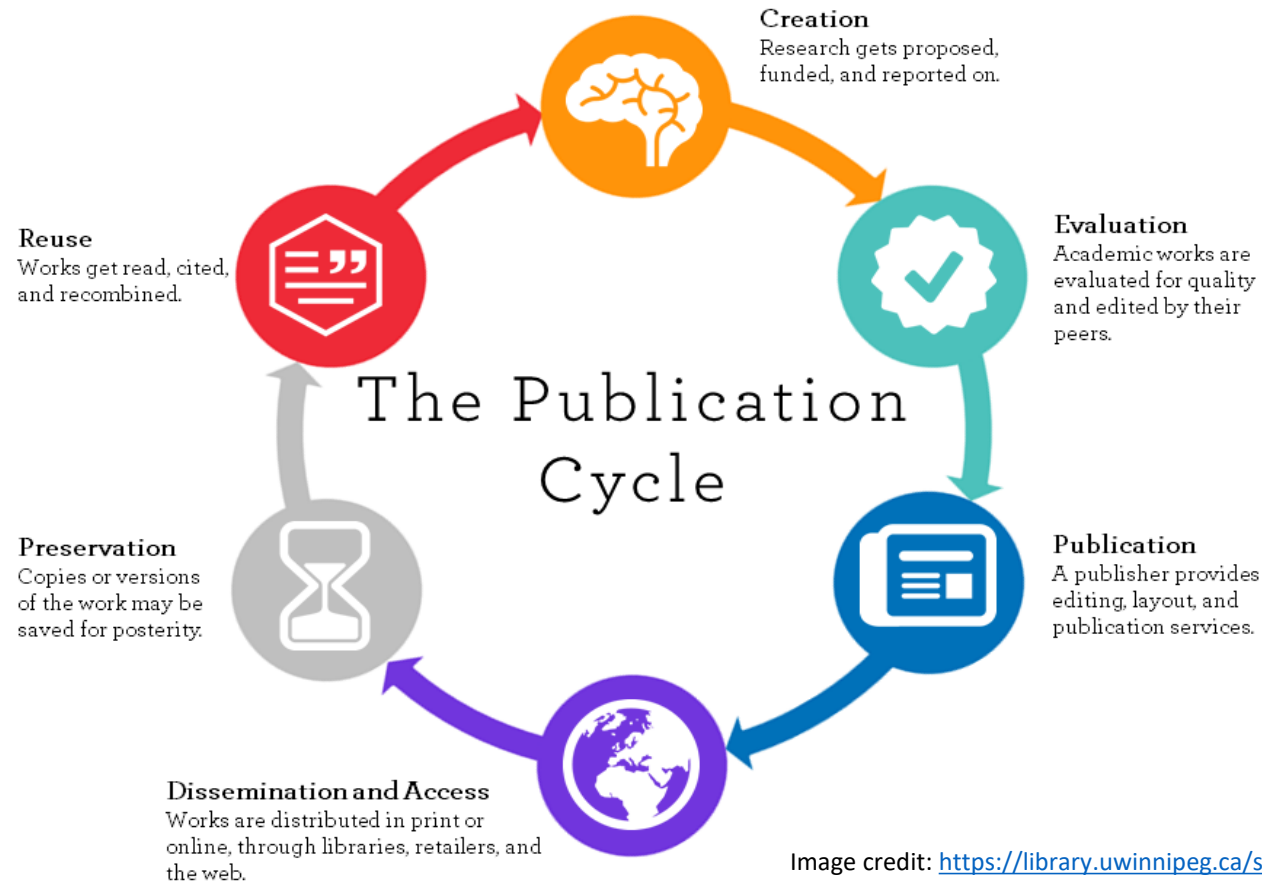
Creation
Research gets proposed, funded, and reported on.

Evaluation
Academic works are evaluated for quality and edited by their peers.

Publication
A publisher provides editing, layout, and publication services.

Dissemination and Access
Works are distributed in print or online, through libraries, retailers, and the web.

Preservation
Copies or versions of the work may be saved for posterity.

Reuse
Works get read, cited, and recombined.

The Publication Cycle

Image credit: https://library.uwinnipeg.ca/s